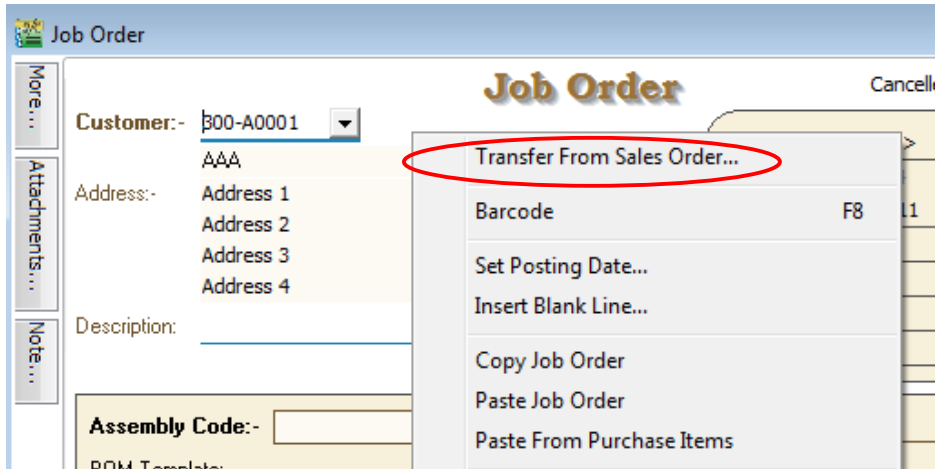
Job Order

More...

Attachments...

Note...

Job Order

Cancell

Customer:- 300-A0001

AAA

Address:- Address 1
Address 2
Address 3
Address 4

Description:

Transfer From Sales Order...

Barcode F8

Set Posting Date...

Insert Blank Line...

Copy Job Order

Paste Job Order

Paste From Purchase Items

Assembly Code:-

BOM Template: